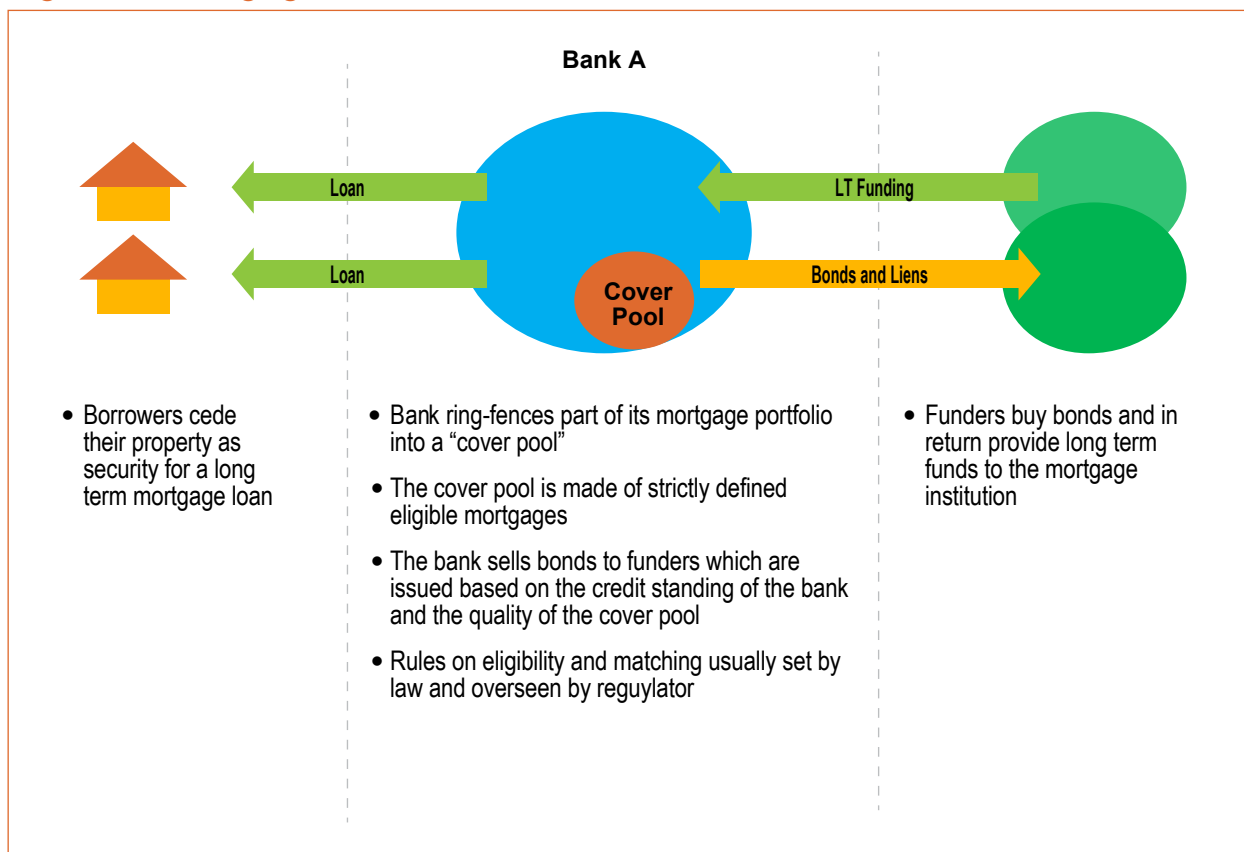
Bank A

Loan

LT Funding

Loan

Cover Pool

Bonds and Liens

• Borrowers cede their property as security for a long term mortgage loan

• Bank ring-fences part of its mortgage portfolio into a "cover pool"

• The cover pool is made of strictly defined eligible mortgages

• The bank sells bonds to funders which are issued based on the credit standing of the bank and the quality of the cover pool

• Rules on eligibility and matching usually set by law and overseen by reguylator

• Funders buy bonds and in return provide long term funds to the mortgage institution